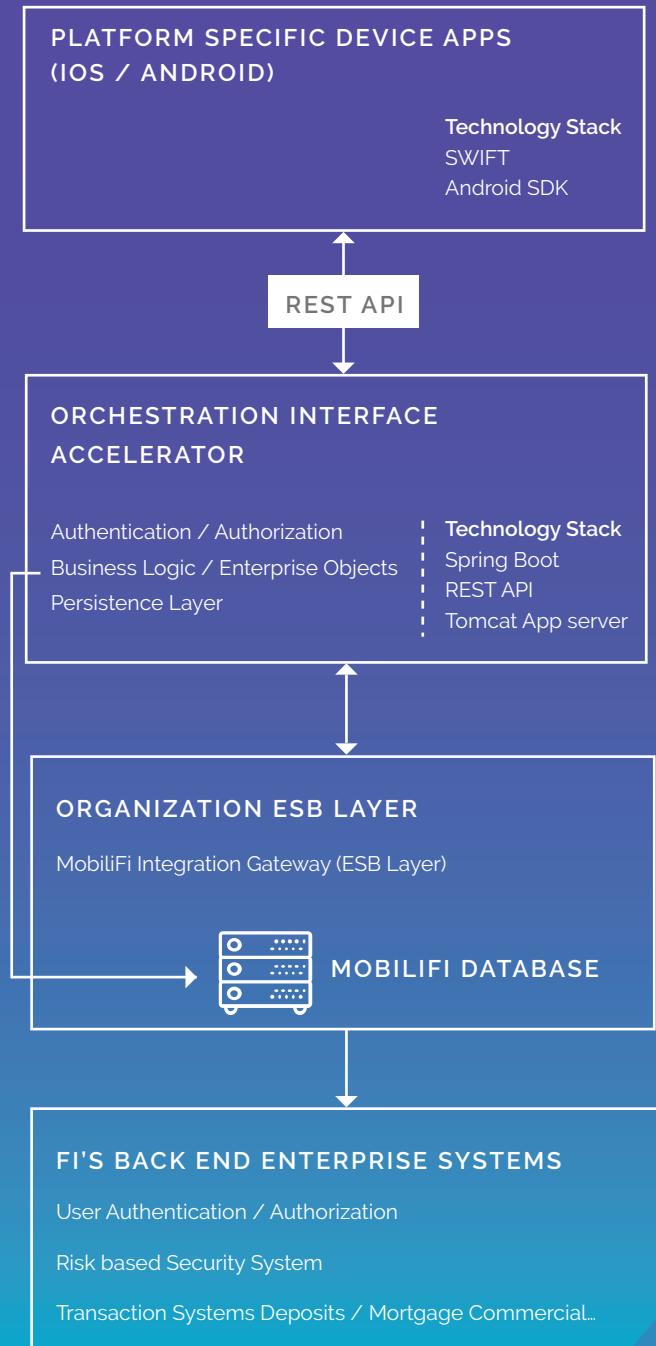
PLATFORM SPECIFIC DEVICE APPS (IOS / ANDROID)

Technology Stack
SWIFT
Android SDK

REST API

ORCHESTRATION INTERFACE ACCELERATOR

Authentication / Authorization
Business Logic / Enterprise Objects
Persistence Layer

Technology Stack
Spring Boot
REST API
Tomcat App server

ORGANIZATION ESB LAYER

MobiliFi Integration Gateway (ESB Layer)

MOBILIFI DATABASE

FI'S BACK END ENTERPRISE SYSTEMS

User Authentication / Authorization

Risk based Security System

Transaction Systems Deposits / Mortgage Commercial...